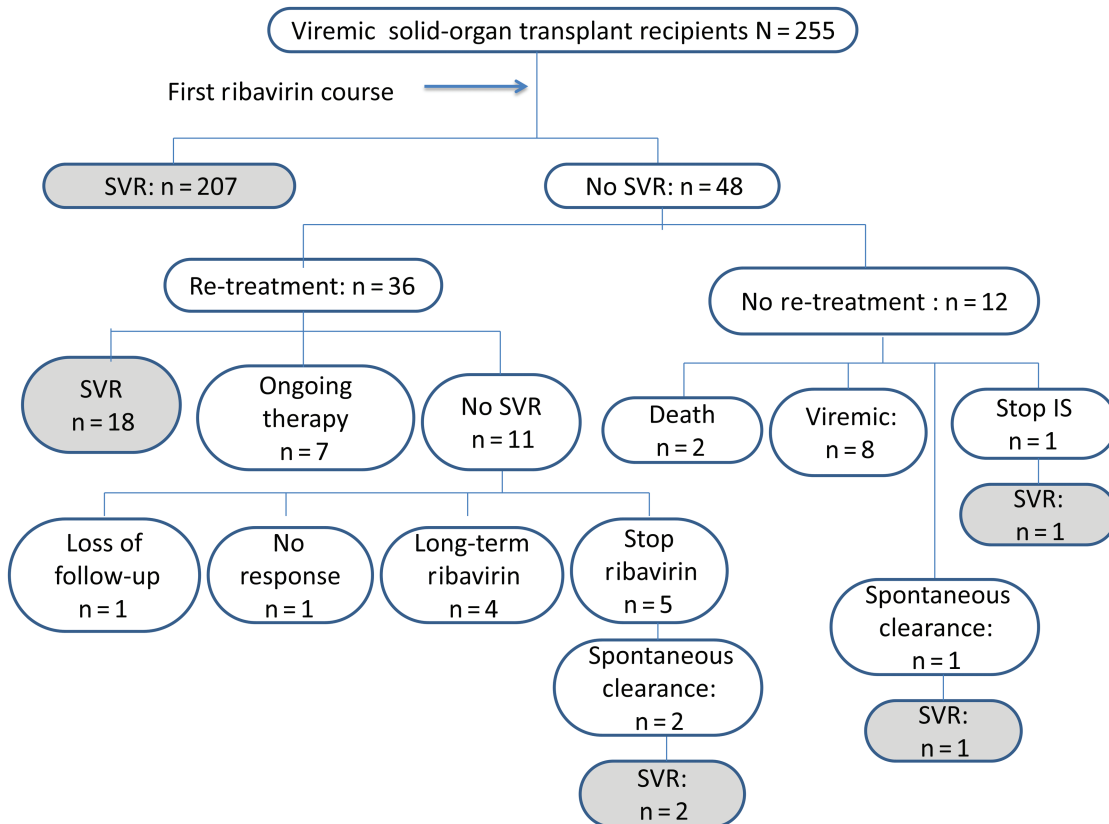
Viremic solid-organ transplant recipients N = 255

First ribavirin course

SVR: n = 207

No SVR: n = 48

Re-treatment: n = 36

No re-treatment : n = 12

SVR
n = 18

Ongoing therapy
n = 7

No SVR
n = 11

Death
n = 2

Viremic:
n = 8

Stop IS
n = 1

SVR:
n = 1

Loss of follow-up
n = 1

No response
n = 1

Long-term ribavirin
n = 4

Stop ribavirin
n = 5

Spontaneous clearance:
n = 2

SVR:
n = 2

Spontaneous clearance:
n = 1

SVR:
n = 1